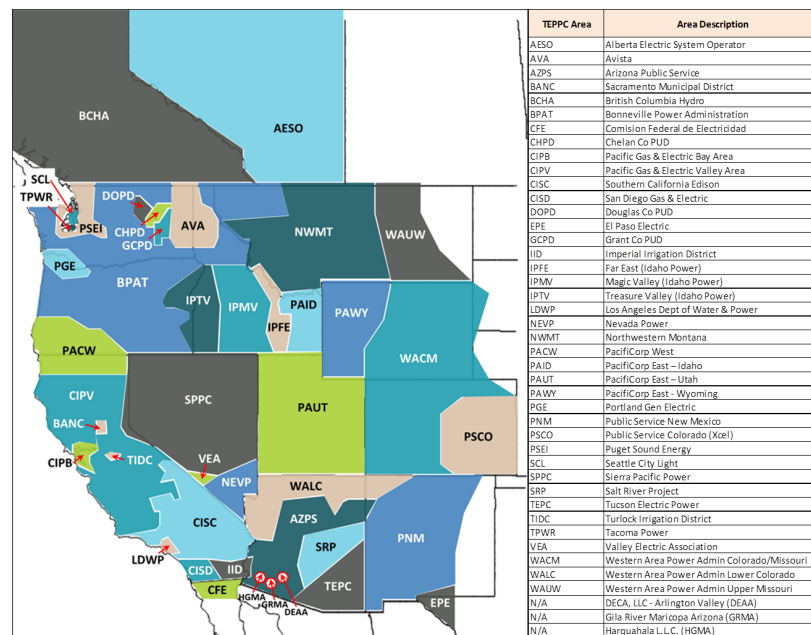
BCHA
AESO
SCL
TPWR
DOPD
CHPD
GCPD
PSEI
AVA
NWMT
WAUW
PGE
BPAT
IPTV
IPMV
PAID
IPFE
PAWY
PACW
WACM
CIPV
SPPC
PAUT
PSCO
BANC
CIPB
TIDC
VEA
NEVP
WALC
CISC
AZPS
SRP
PNM
LDWP
CISD
IID
TEPC
CFE
HGMA
GRMA
DEAA
EPE

| TEPPC Area | Area Description |
|---|---|
| AESO | Alberta Electric System Operator |
| AVA | Avista |
| AZPS | Arizona Public Service |
| BANC | Sacramento Municipal District |
| BCHA | British Columbia Hydro |
| BPAT | Bonneville Power Administration |
| CFE | Comision Federal de Electricidad |
| CHPD | Chelan Co PUD |
| CIPB | Pacific Gas & Electric Bay Area |
| CIPV | Pacific Gas & Electric Valley Area |
| CISC | Southern California Edison |
| CISD | San Diego Gas & Electric |
| DOPD | Douglas Co PUD |
| EPE | El Paso Electric |
| GCPD | Grant Co PUD |
| IID | Imperial Irrigation District |
| IPFE | Far East (Idaho Power) |
| IPMV | Magic Valley (Idaho Power) |
| IPTV | Treasure Valley (Idaho Power) |
| LDWP | Los Angeles Dept of Water & Power |
| NEVP | Nevada Power |
| NWMT | Northwestern Montana |
| PACW | PacifiCorp West |
| PAID | PacifiCorp East – Idaho |
| PAUT | PacifiCorp East – Utah |
| PAWY | PacifiCorp East - Wyoming |
| PGE | Portland Gen Electric |
| PNM | Public Service New Mexico |
| PSCO | Public Service Colorado (Xcel) |
| PSEI | Puget Sound Energy |
| SCL | Seattle City Light |
| SPPC | Sierra Pacific Power |
| SRP | Salt River Project |
| TEPC | Tucson Electric Power |
| TIDC | Turlock Irrigation District |
| TPWR | Tacoma Power |
| VEA | Valley Electric Association |
| WACM | Western Area Power Admin Colorado/Missouri |
| WALC | Western Area Power Admin Lower Colorado |
| WAUW | Western Area Power Admin Upper Missouri |
| N/A | DECA, LLC - Arlington Valley (DEAA) |
| N/A | Gila River Maricopa Arizona (GRMA) |
| N/A | Harquahala L.L.C. (HGMA) |